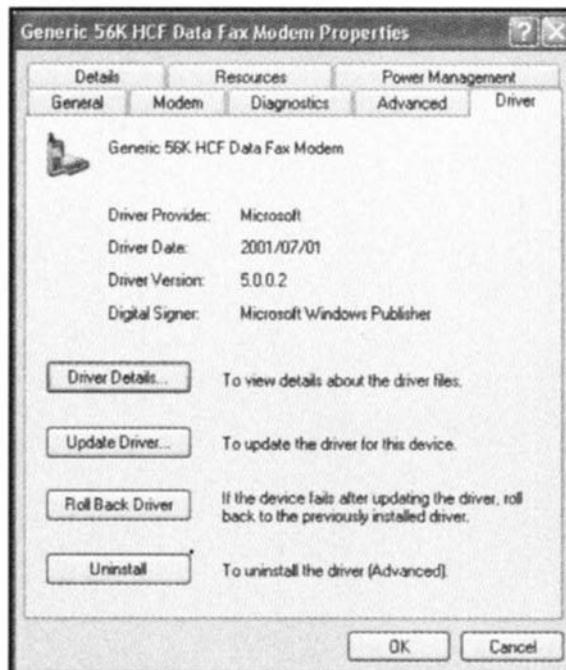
Generic 56K HCF Data Fax Modem Properties

Details
Resources
Power Management
General
Modem
Diagnostics
Advanced
Driver

Generic 56K HCF Data Fax Modem

| | |
|---|---|
| Driver Provider: | Microsoft |
| Driver Date: | 2001/07/01 |
| Driver Version: | 5.0.0.2 |
| Digital Signer: | Microsoft Windows Publisher |

Driver Details... To view details about the driver files.

Update Driver... To update the driver for this device.

Roll Back Driver If the device fails after updating the driver, roll back to the previously installed driver.

Uninstall To uninstall the driver (Advanced).

OK
Cancel